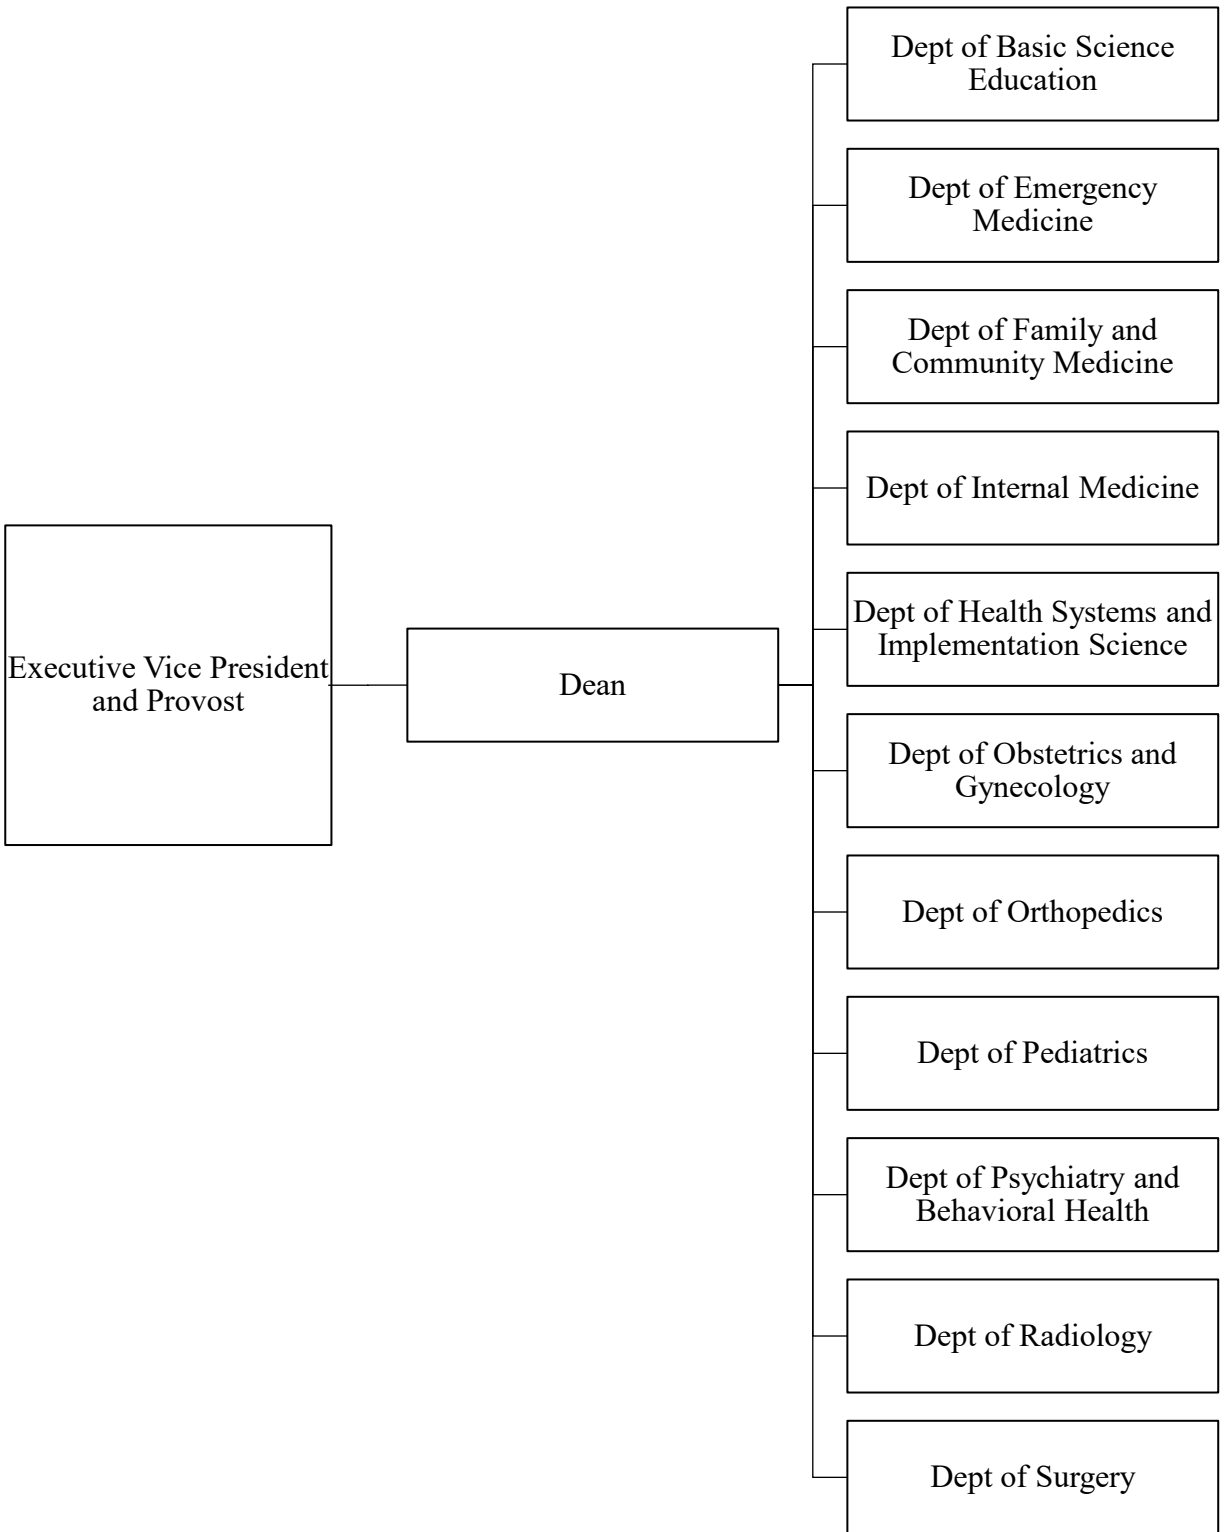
Executive Vice President and Provost

Dean

Dept of Basic Science Education

Dept of Emergency Medicine

Dept of Family and Community Medicine

Dept of Internal Medicine

Dept of Health Systems and Implementation Science

Dept of Obstetrics and Gynecology

Dept of Orthopedics

Dept of Pediatrics

Dept of Psychiatry and Behavioral Health

Dept of Radiology

Dept of Surgery